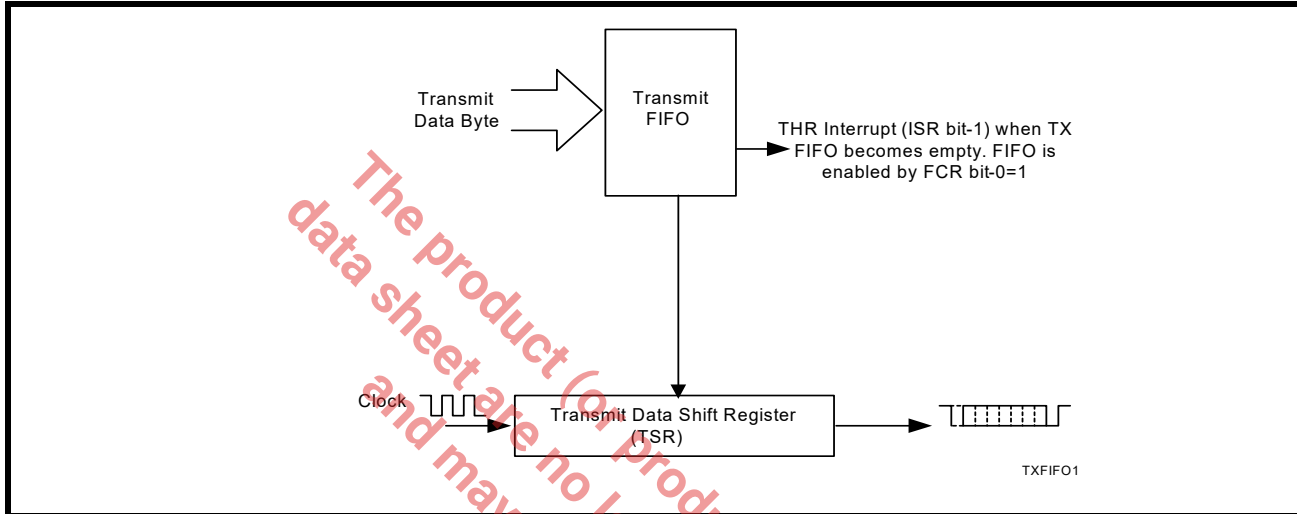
Transmit Data Byte

Transmit FIFO

THR Interrupt (ISR bit-1) when TX FIFO becomes empty. FIFO is enabled by FCR bit-0=1

Clock

Transmit Data Shift Register (TSR)

TXFIFO1

The product (or produ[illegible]
data sheet are no l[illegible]
and may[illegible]